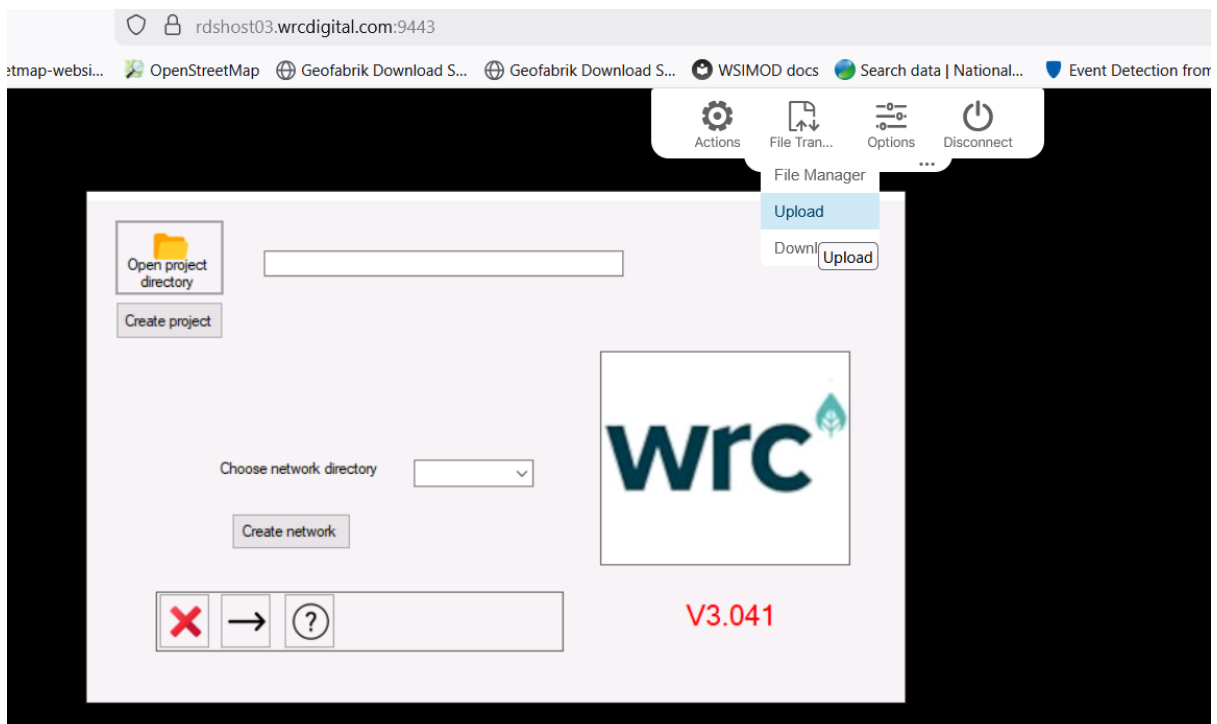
rdshost03.wrcdigital.com:9443

etmap-websi... OpenStreetMap Geofabrik Download S... Geofabrik Download S... WSIMOD docs Search data | National... Event Detection from

Actions File Tran... Options Disconnect

File Manager
Upload
Downl Upload

Open project directory

Create project

wrc

Choose network directory

Create network

V3.041